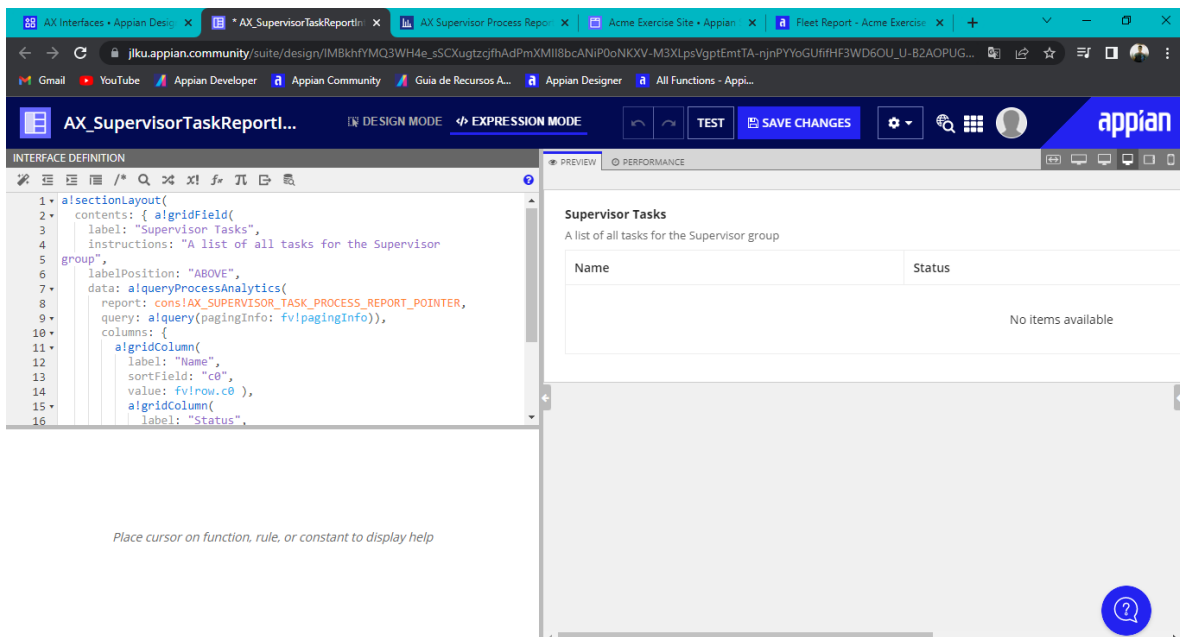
AX Interfaces • Appian Desig ×
* AX_SupervisorTaskReportIn ×
AX Supervisor Process Repor ×
Acme Exercise Site • Appian ×
Fleet Report - Acme Exercise ×
+

jlku.appian.community/suite/design/IMBkhfYMQ3WH4e_sSCXugtzcjfhAdPmXMII8bcANiP0oNKXV-M3XLpsVgptEmtTA-njnPYYoGUfifHF3WD6OU_U-B2AOPUG...

Gmail
YouTube
Appian Developer
Appian Community
Guia de Recursos A...
Appian Designer
All Functions - Appi...

AX_SupervisorTaskReportI...
DESIGN MODE
</> EXPRESSION MODE
TEST
SAVE CHANGES
appian

INTERFACE DEFINITION

1 a!sectionLayout(
2 contents: { a!gridField(
3 label: "Supervisor Tasks",
4 instructions: "A list of all tasks for the Supervisor
5 group",
6 labelPosition: "ABOVE",
7 data: a!queryProcessAnalytics(
8 report: cons!AX_SUPERVISOR_TASK_PROCESS_REPORT_POINTER,
9 query: a!query(pagingInfo: fv!pagingInfo)),
10 columns: {
11 a!gridColumn(
12 label: "Name",
13 sortField: "c0",
14 value: fv!row.c0 ),
15 a!gridColumn(
16 label: "Status",

Place cursor on function, rule, or constant to display help

PREVIEW
PERFORMANCE

Supervisor Tasks
A list of all tasks for the Supervisor group

| Name | Status |
|---|---|
| | No items available |